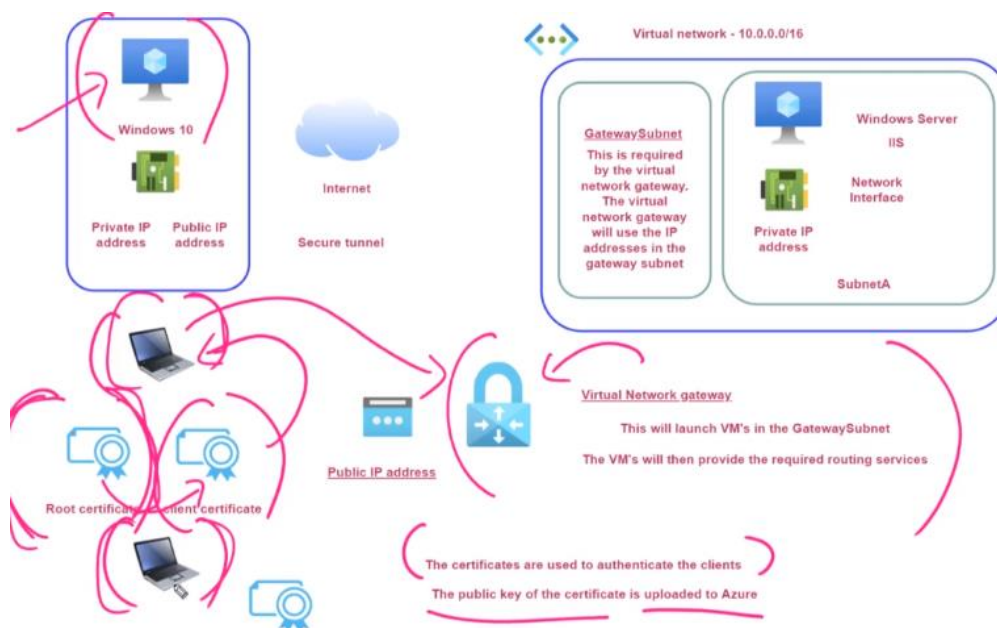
Windows 10

Private IP address

Public IP address

Internet

Secure tunnel

Virtual network - 10.0.0.0/16

GatewaySubnet

This is required by the virtual network gateway. The virtual network gateway will use the IP addresses in the gateway subnet

Windows Server

IIS

Network Interface

Private IP address

SubnetA

Virtual Network gateway

This will launch VM's in the GatewaySubnet

The VM's will then provide the required routing services

Public IP address

Root certificate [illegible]lient certificate

The certificates are used to authenticate the clients

The public key of the certificate is uploaded to Azure